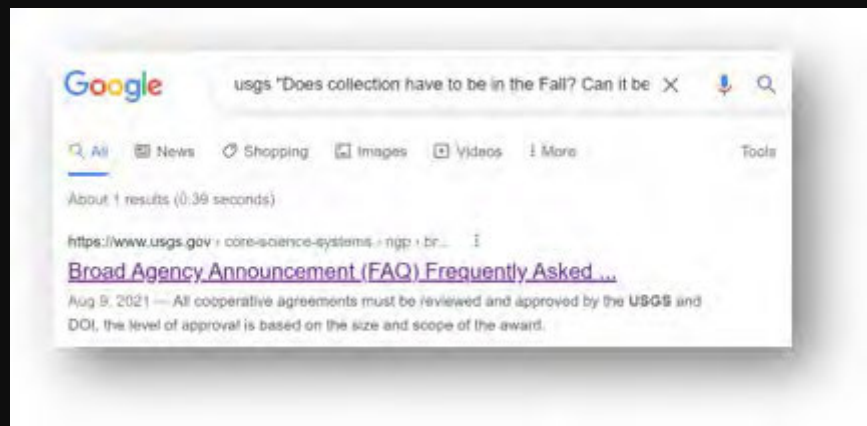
Google

usgs "Does collection have to be in the Fall? Can it be

All News Shopping Images Videos More Tools

About 1 results (0.39 seconds)

https://www.usgs.gov › core-science-systems › ngp › br...

Broad Agency Announcement (FAQ) Frequently Asked ...

Aug 9, 2021 — All cooperative agreements must be reviewed and approved by the USGS and DOI, the level of approval is based on the size and scope of the award.